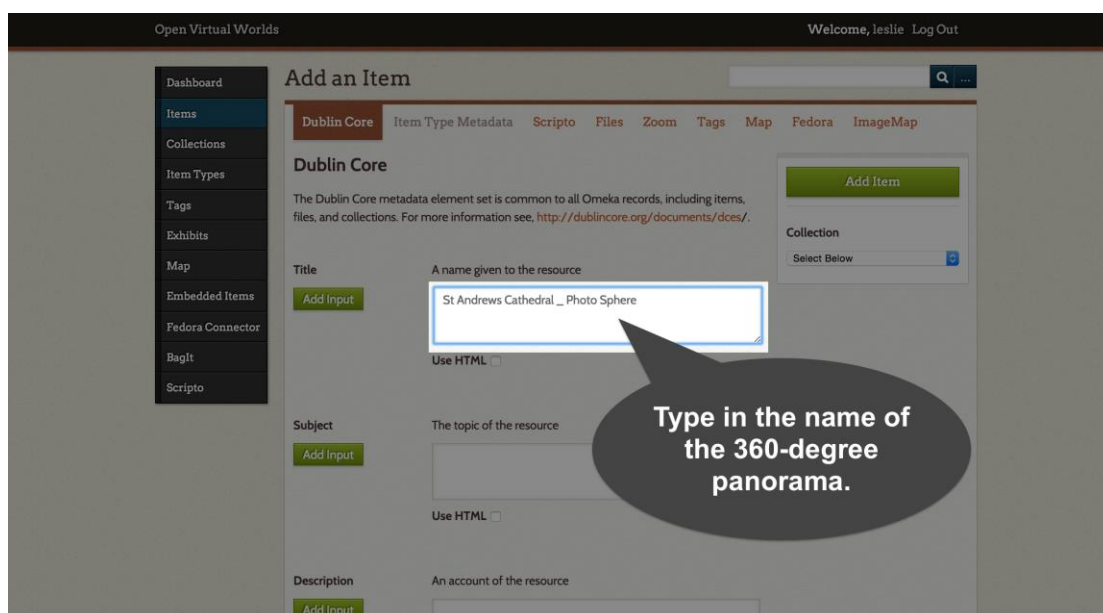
Open Virtual Worlds

Welcome, leslie Log Out

Dashboard
Items
Collections
Item Types
Tags
Exhibits
Map
Embedded Items
Fedora Connector
BagIt
Scripto

Add an Item

Dublin Core
Item Type Metadata
Scripto
Files
Zoom
Tags
Map
Fedora
ImageMap

Dublin Core

The Dublin Core metadata element set is common to all Omeka records, including items, files, and collections. For more information see, http://dublincore.org/documents/dces/.

Add Item

Collection

Select Below

Title
Add Input
A name given to the resource
St Andrews Cathedral _ Photo Sphere
Use HTML

Subject
Add Input
The topic of the resource
Use HTML

Type in the name of the 360-degree panorama.

Description
Add Input
An account of the resource